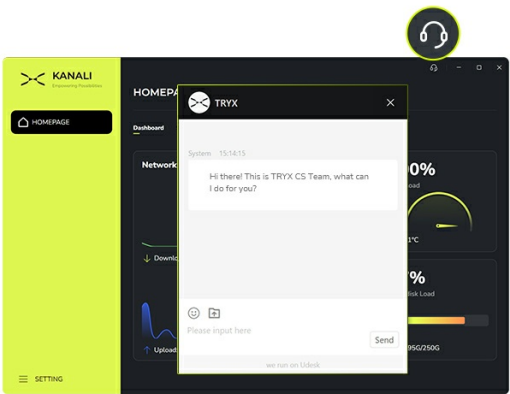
KANALI
Empowering Possibilities

HOMEPAGE

SETTING

HOMEPA

Dashboard

Network

Downl

Upload

TRYX

System 15:14:15

Hi there! This is TRYX CS Team, what can I do for you?

Please input here

Send

we run on Udesk

0%
oad

1°C

%
isk Load

95G/250G